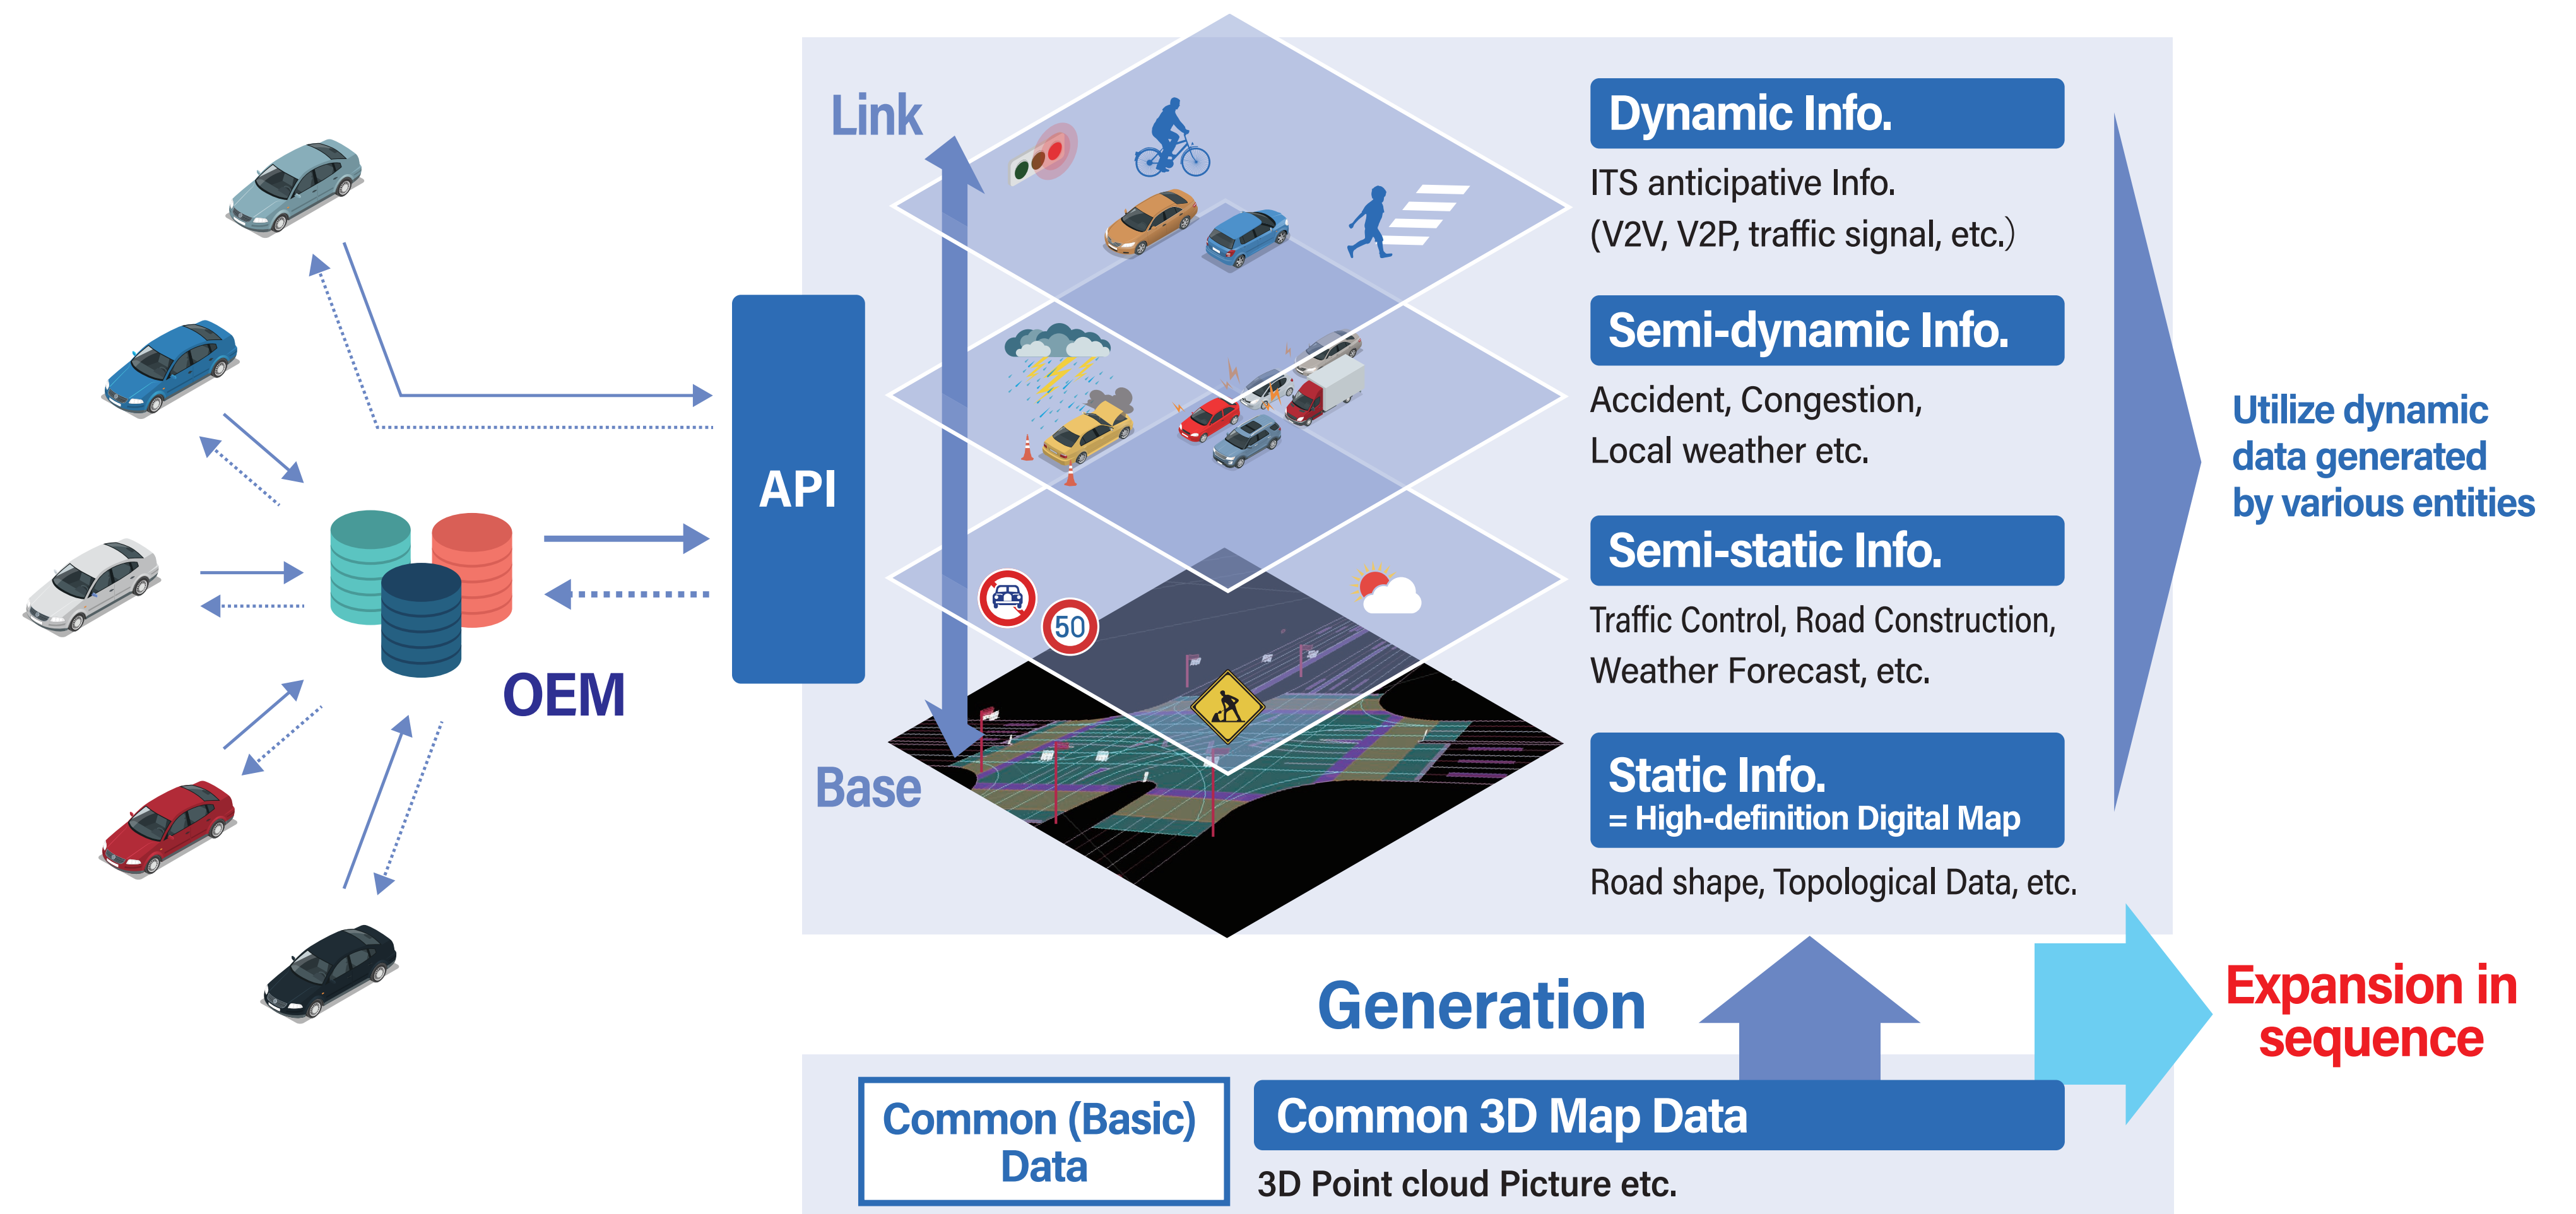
OEM

API

Link

Base

50

Dynamic Info.

ITS anticipative Info. (V2V, V2P, traffic signal, etc.)

Semi-dynamic Info.

Accident, Congestion, Local weather etc.

Semi-static Info.

Traffic Control, Road Construction, Weather Forecast, etc.

Static Info.
= High-definition Digital Map

Road shape, Topological Data, etc.

Utilize dynamic data generated by various entities

Generation

Expansion in sequence

Common (Basic) Data

Common 3D Map Data

3D Point cloud Picture etc.